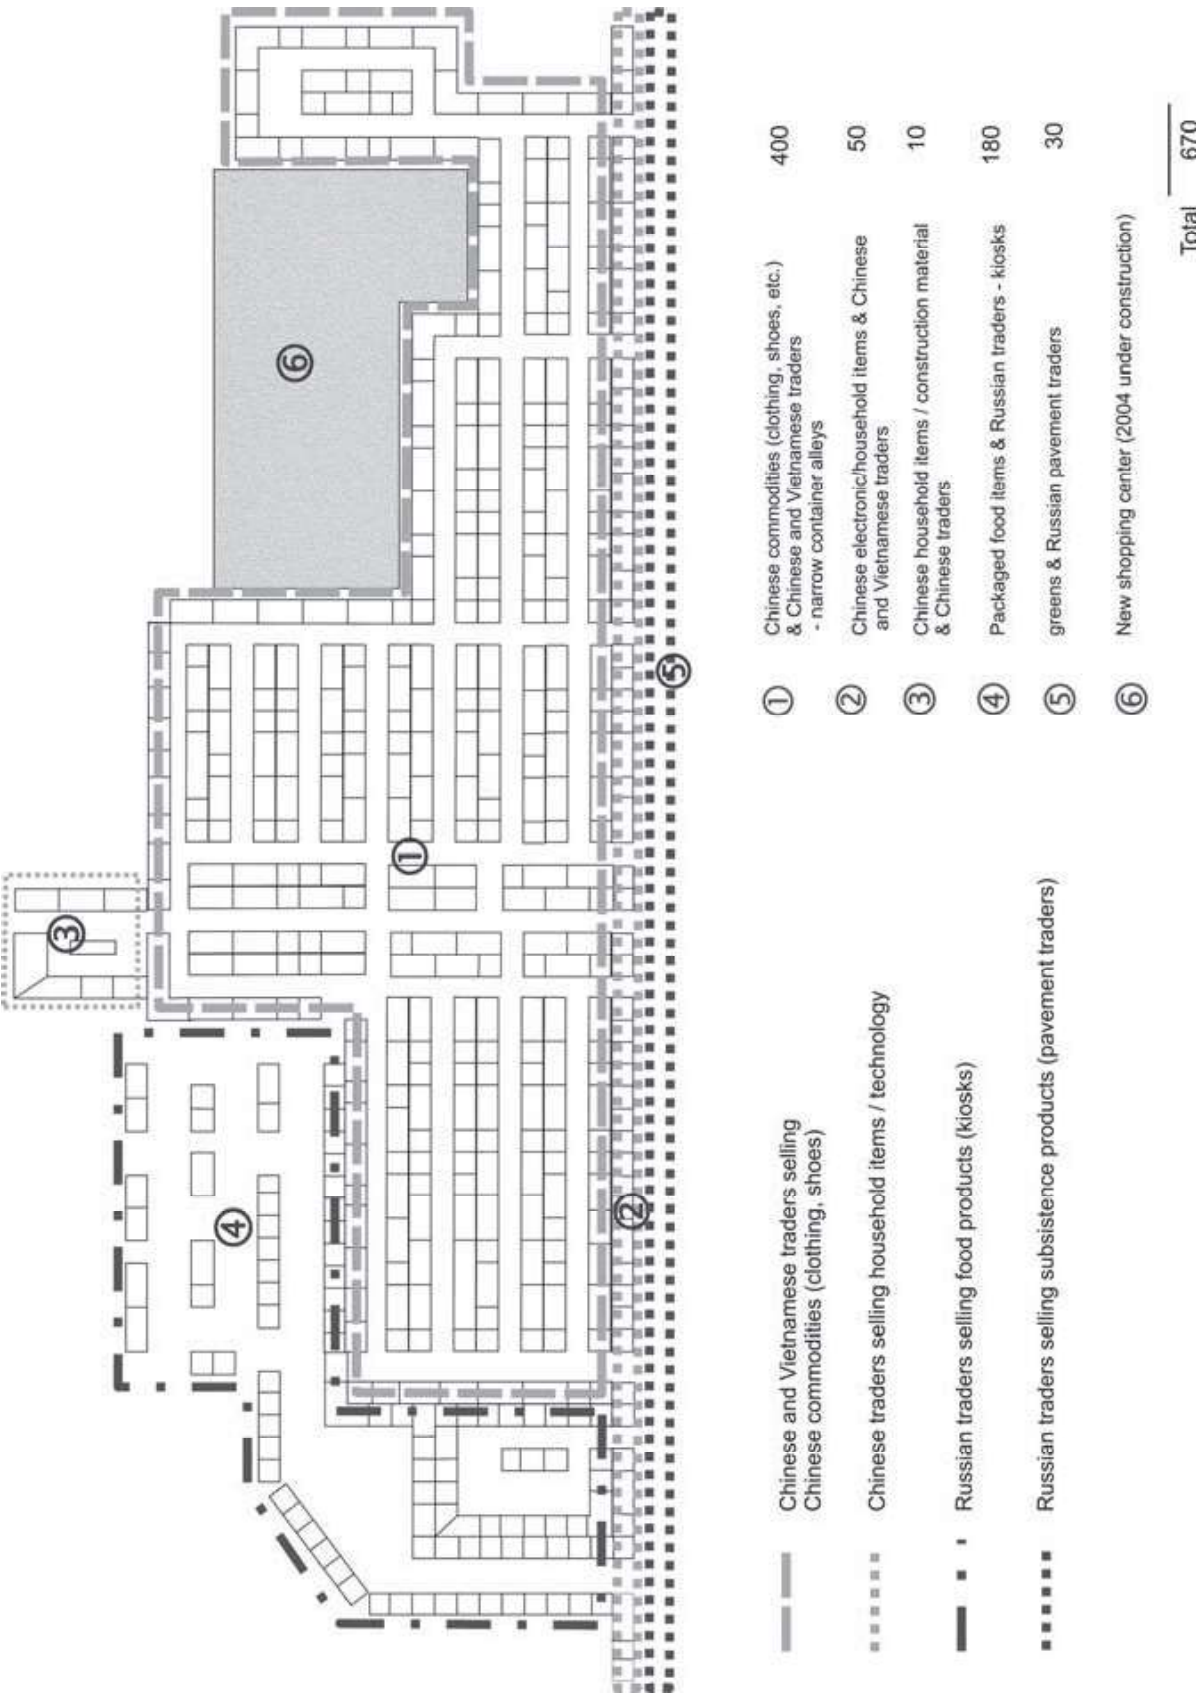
⑥

③

①

④

②

⑤

Chinese and Vietnamese traders selling Chinese commodities (clothing, shoes)

Chinese traders selling household items / technology

Russian traders selling food products (kiosks)

Russian traders selling subsistence products (pavement traders)

| | | |
|---|---|---|
| ① | Chinese commodities (clothing, shoes, etc.) & Chinese and Vietnamese traders - narrow container alleys | 400 |
| ② | Chinese electronic/household items & Chinese and Vietnamese traders | 50 |
| ③ | Chinese household items / construction material & Chinese traders | 10 |
| ④ | Packaged food items & Russian traders - kiosks | 180 |
| ⑤ | greens & Russian pavement traders | 30 |
| ⑥ | New shopping center (2004 under construction) | |
| | Total | 670 |